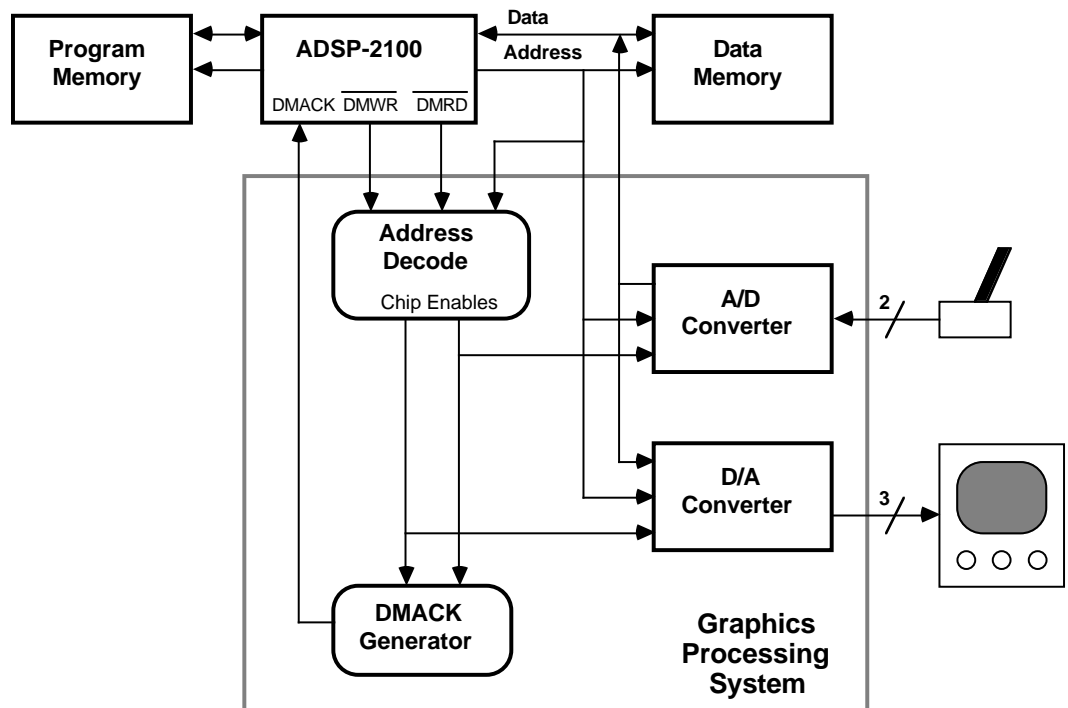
Program Memory

ADSP-2100

DMACK $\overline{DMWR}$ $\overline{DMRD}$

Data

Address

Data Memory

Address Decode

Chip Enables

A/D Converter

2

D/A Converter

3

DMACK Generator

Graphics Processing System